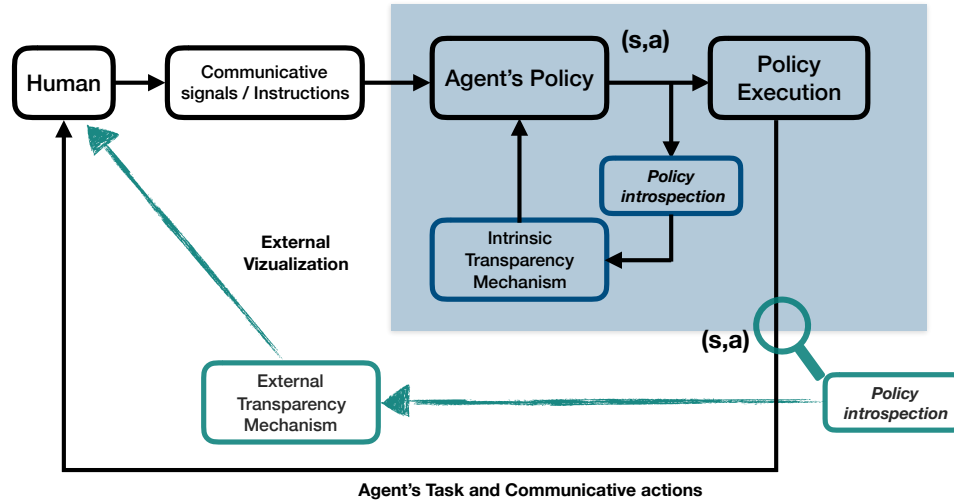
Human

Communicative signals / Instructions

Agent's Policy

(s,a)

Policy Execution

Policy introspection

Intrinsic Transparency Mechanism

External Vizualization

(s,a)

External Transparency Mechanism

Policy introspection

Agent's Task and Communicative actions